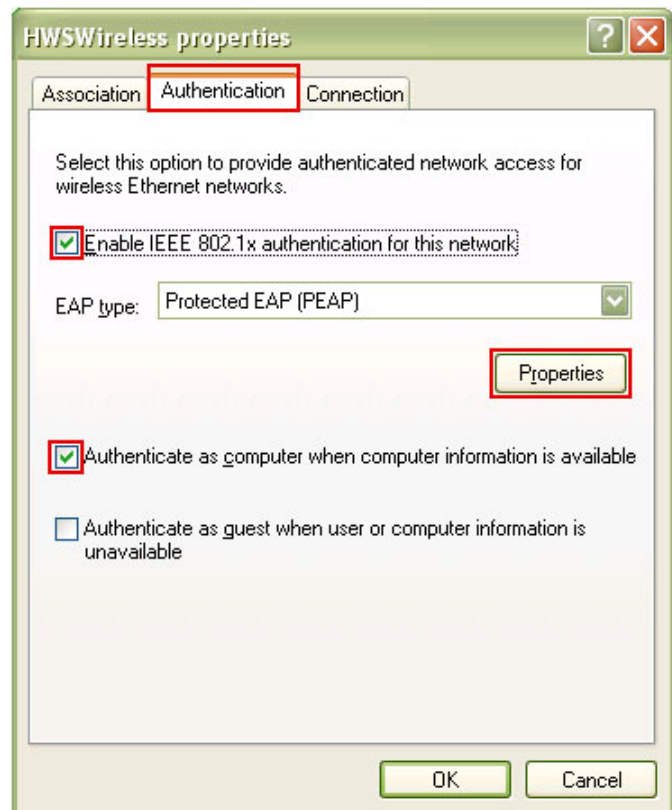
HWSWireless properties

Association | Authentication | Connection

Select this option to provide authenticated network access for wireless Ethernet networks.

Enable IEEE 802.1x authentication for this network

EAP type: Protected EAP (PEAP)

Properties

Authenticate as computer when computer information is available

Authenticate as guest when user or computer information is unavailable

OK Cancel